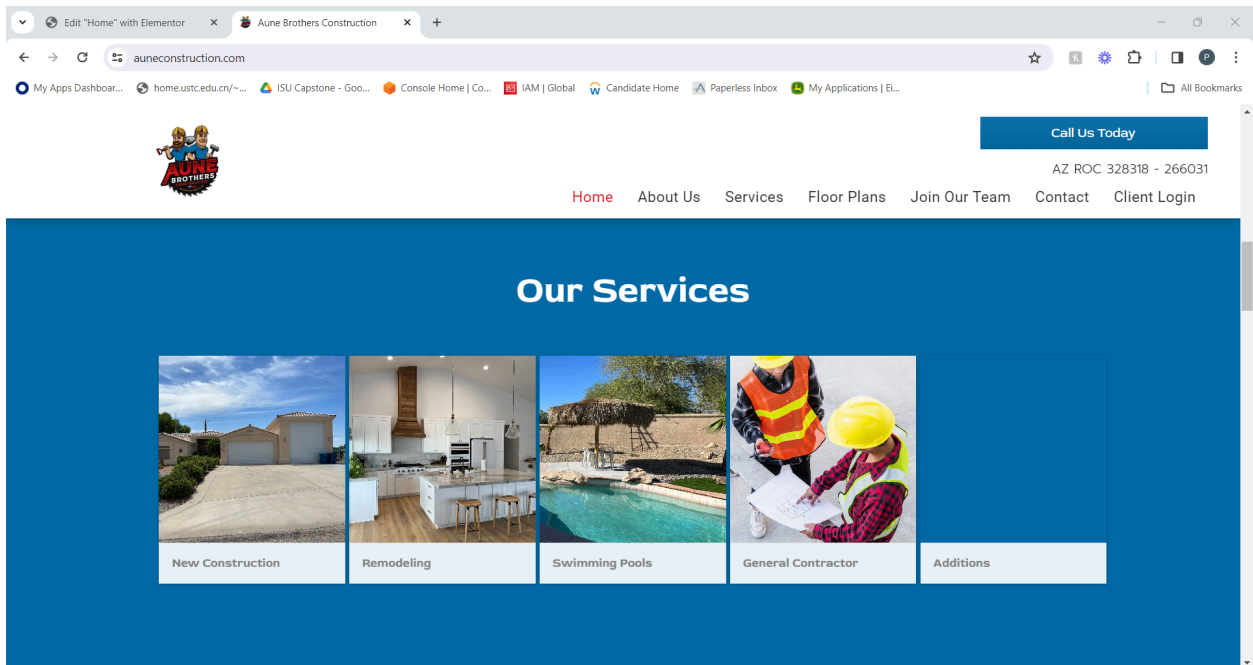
Edit "Home" with Elementor
Aune Brothers Construction
auneconstruction.com
My Apps Dashboar... home.ustc.edu.cn/~... ISU Capstone - Goo... Console Home | Co... IAM | Global Candidate Home Paperless Inbox My Applications | Ei... All Bookmarks

AUNE BROTHERS

Call Us Today
AZ ROC 328318 - 266031
Home About Us Services Floor Plans Join Our Team Contact Client Login

Our Services

New Construction
Remodeling
Swimming Pools
General Contractor
Additions